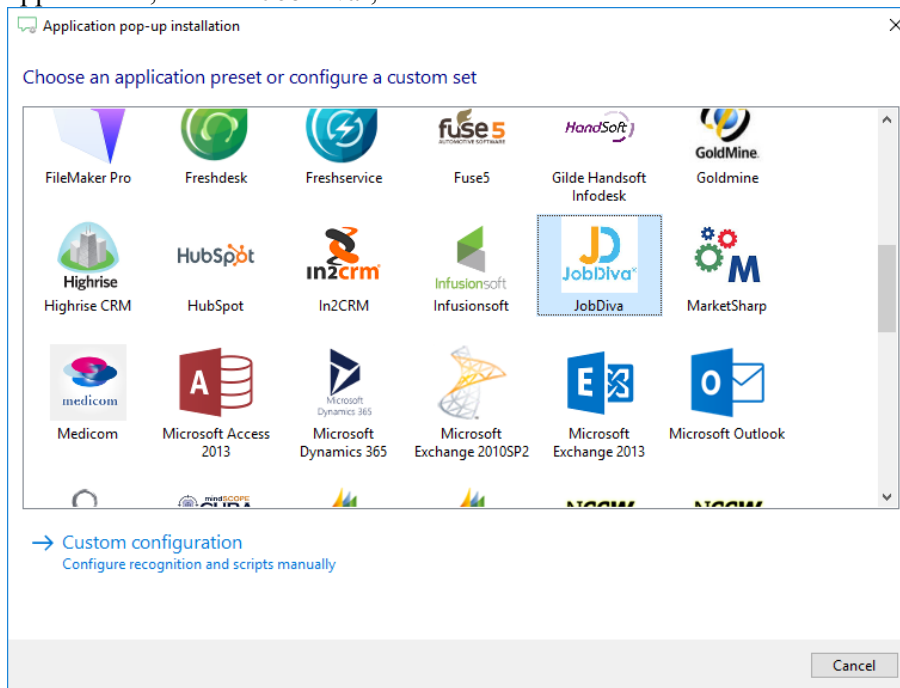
Application pop-up installation
×

Choose an application preset or configure a custom set

fuse5
AUTOMOTIVE SOFTWARE
HandSoft
GoldMine

FileMaker Pro
Freshdesk
Freshservice
Fuse5
Gilde Handsoft Infodesk
Goldmine

Highrise
HubSpot
in2crm
Infusionsoft
JobDiva

Highrise CRM
HubSpot
In2CRM
Infusionsoft
JobDiva
MarketSharp

medicom
Microsoft Dynamics 365

Medicom
Microsoft Access 2013
Microsoft Dynamics 365
Microsoft Exchange 2010SP2
Microsoft Exchange 2013
Microsoft Outlook

mindSCOPE
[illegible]

→ Custom configuration
Configure recognition and scripts manually

Cancel